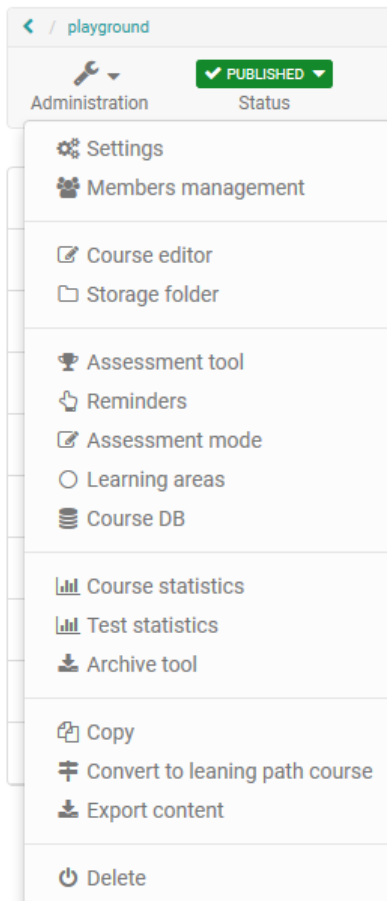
< / playground

Administration

PUBLISHED
Status

Settings
Members management

Course editor
Storage folder

Assessment tool
Reminders
Assessment mode
Learning areas
Course DB

Course statistics
Test statistics
Archive tool

Copy
Convert to leaning path course
Export content

Delete